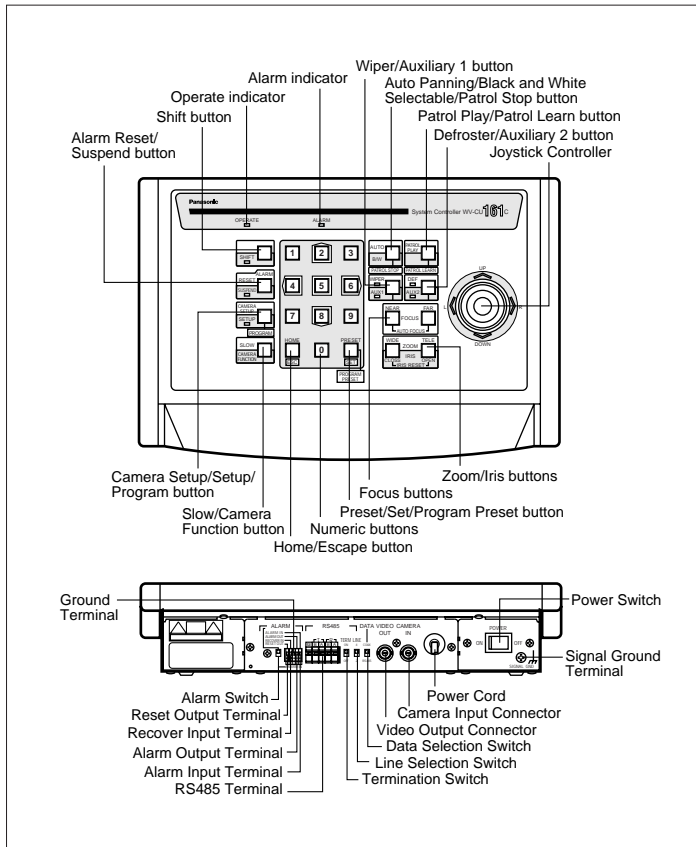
Alarm indicator
Operate indicator
Shift button
Alarm Reset/
Suspend button
Wiper/Auxiliary 1 button
Auto Panning/Black and White Selectable/Patrol Stop button
Patrol Play/Patrol Learn button
Defroster/Auxiliary 2 button
Joystick Controller

Panasonic
System Controller WV-CU161C
OPERATE
ALARM
SHIFT
RESET ALARM
SUSPEND
CAMERA SETUP
SETUP
PROGRAM
SLOW
CAMERA FUNCTION
1 2 3
4 5 6
7 8 9
HOME
ESC
0
PRESET
SET
PROGRAM PRESET
AUTO
B/W
PATROL STOP
PATROL PLAY
PATROL LEARN
WIPER
AUX1
DEF
AUX2
NEAR
FOCUS
FAR
AUTO FOCUS
WIDE
ZOOM
TELE
IRIS
IRIS RESET
UP
DOWN

Camera Setup/Setup/
Program button
Slow/Camera
Function button
Home/Escape button
Numeric buttons
Preset/Set/Program Preset button
Focus buttons
Zoom/Iris buttons

Ground Terminal
Power Switch
Signal Ground Terminal
ALARM
RS485
DATA
VIDEO OUT
CAMERA IN
TERM
LINE
POWER
ON
OFF
Alarm Switch
Reset Output Terminal
Recover Input Terminal
Alarm Output Terminal
Alarm Input Terminal
RS485 Terminal
Power Cord
Camera Input Connector
Video Output Connector
Data Selection Switch
Line Selection Switch
Termination Switch